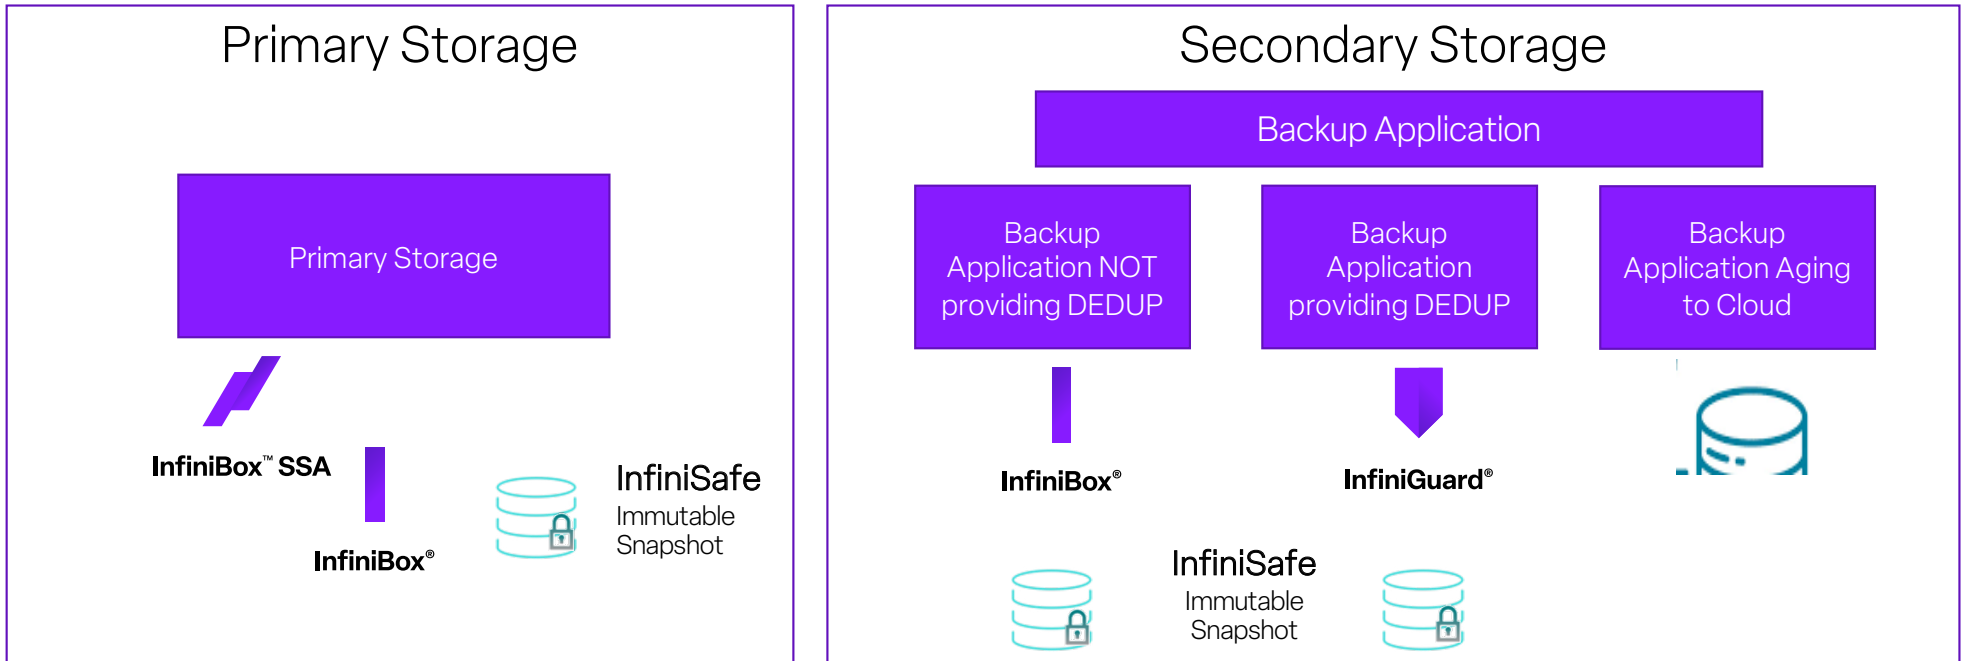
Primary Storage

Primary Storage

InfiniBox™ SSA

InfiniBox®

InfiniSafe
Immutable
Snapshot

Secondary Storage

Backup Application

Backup Application NOT providing DEDUP

Backup Application providing DEDUP

Backup Application Aging to Cloud

InfiniBox®

InfiniGuard®

InfiniSafe
Immutable
Snapshot